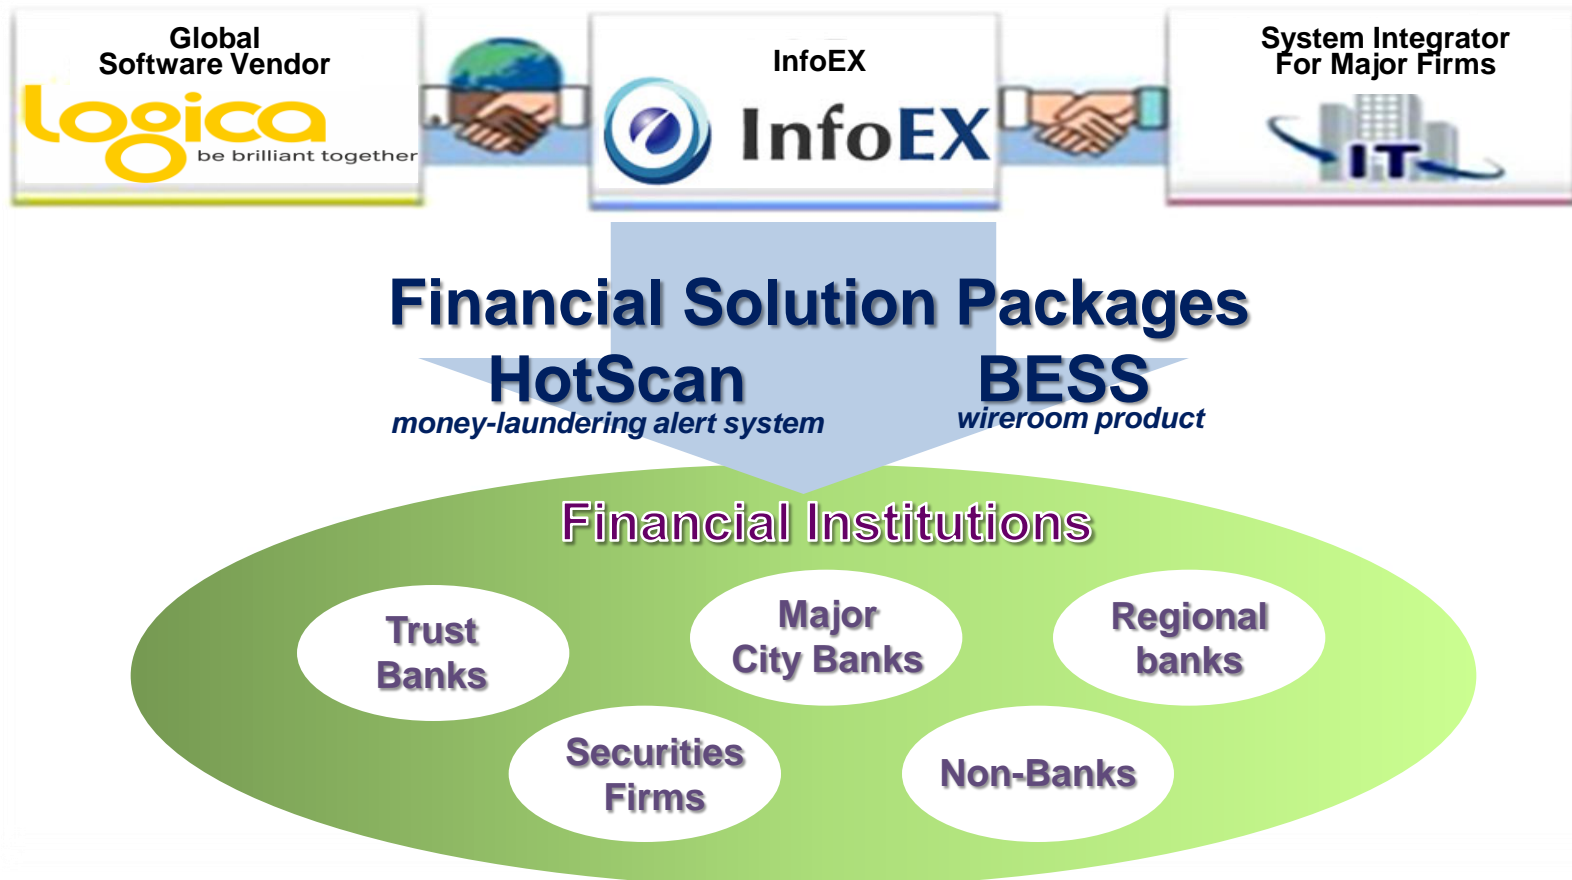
Global Software Vendor

logica

be brilliant together

InfoEX

InfoEX

System Integrator For Major Firms

IT

Financial Solution Packages

HotScan

money-laundering alert system

BESS

wireroom product

Financial Institutions

Trust Banks

Major City Banks

Regional banks

Securities Firms

Non-Banks